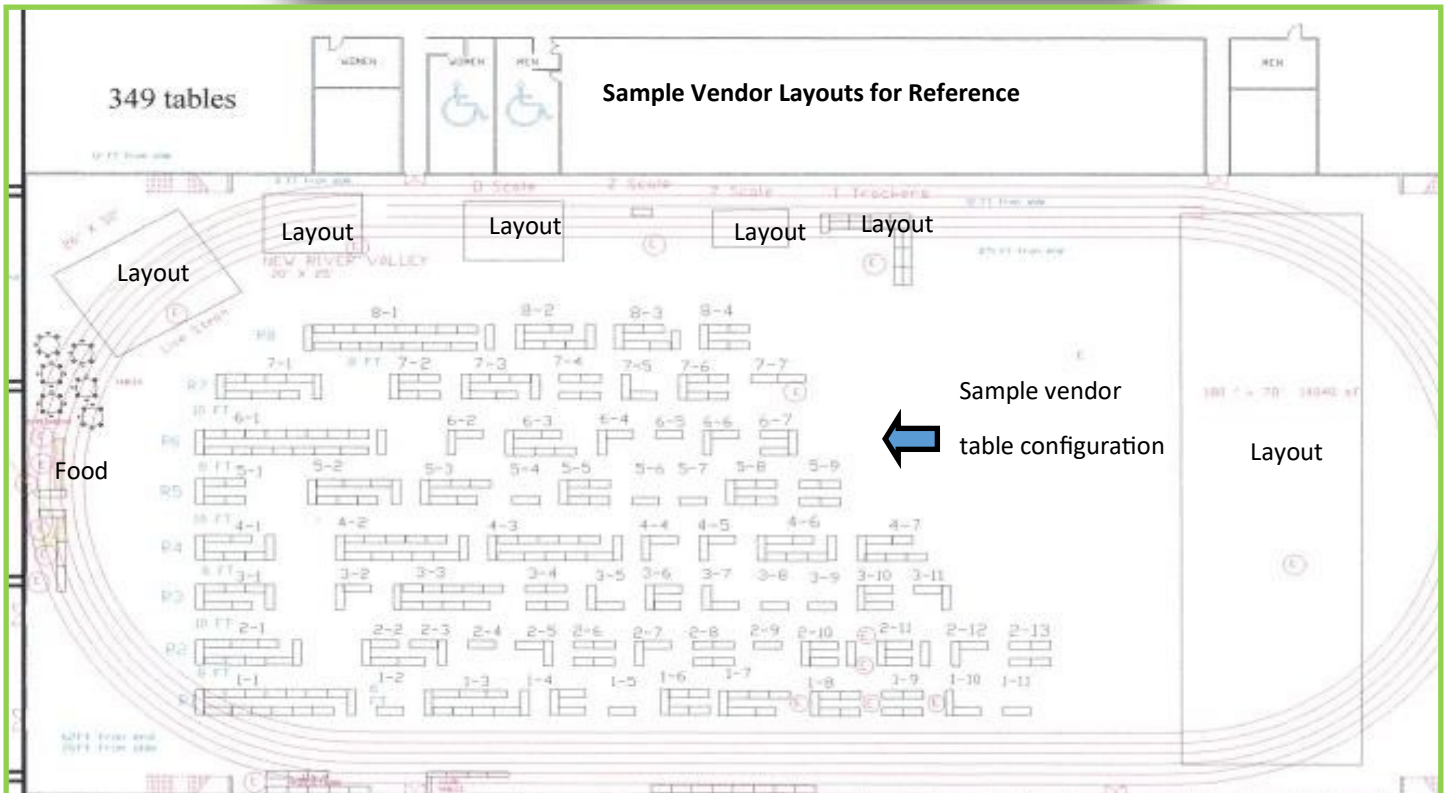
WOMEN WOMEN MEN MEN

349 tables

Sample Vendor Layouts for Reference

O Scale  Z Scale  N Scale  I Truckers

Layout  Layout  Layout  Layout

Layout

NEW RIVER VALLEY

Live Steam

R8 8-1 8-2 8-3 8-4

R7 7-1 7-2 7-3 7-4 7-5 7-6 7-7

R6 6-1 6-2 6-3 6-4 6-5 6-6 6-7

Sample vendor table configuration

Layout

Food

R5 5-1 5-2 5-3 5-4 5-5 5-6 5-7 5-8 5-9

R4 4-1 4-2 4-3 4-4 4-5 4-6 4-7

R3 3-1 3-2 3-3 3-4 3-5 3-6 3-7 3-8 3-9 3-10 3-11

R2 2-1 2-2 2-3 2-4 2-5 2-6 2-7 2-8 2-9 2-10 2-11 2-12 2-13

R1 1-1 1-2 1-3 1-4 1-5 1-6 1-7 1-8 1-9 1-10 1-11